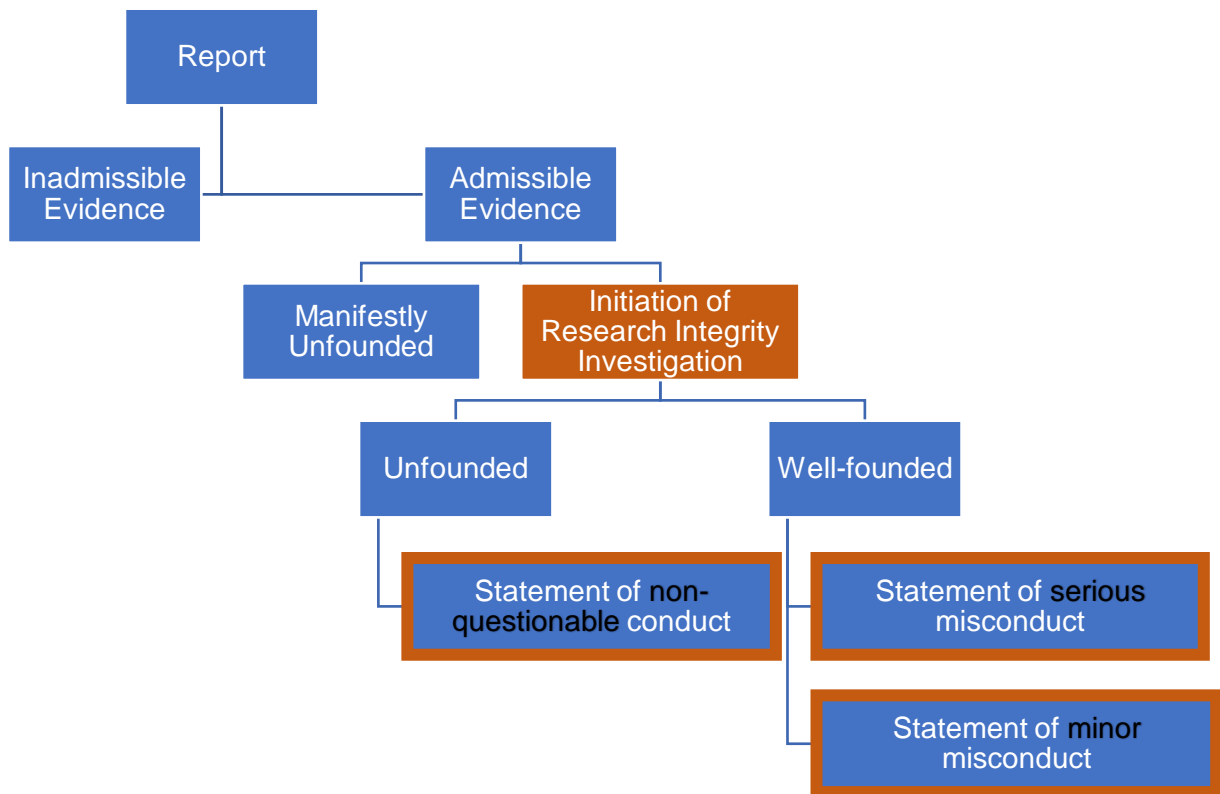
Report

Inadmissible Evidence

Admissible Evidence

Manifestly Unfounded

Initiation of Research Integrity Investigation

Unfounded

Well-founded

Statement of non-questionable conduct

Statement of serious misconduct

Statement of minor misconduct